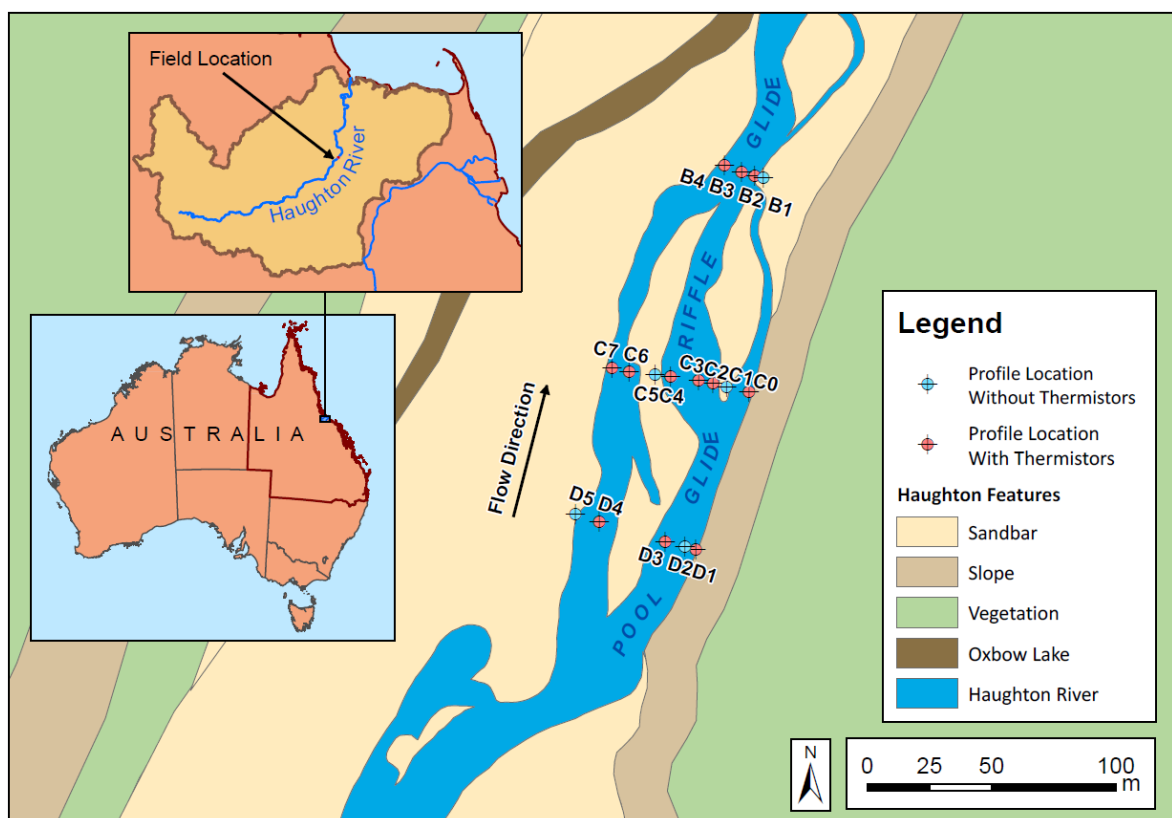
Field Location

Haughton River

AUSTRALIA

GLIDE

B4 B3 B2 B1

RIFFLE

C7 C6

C3C2C1C0

C5C4

Flow Direction

GLIDE

D5 D4

D3 D2D1

POOL

Legend

Profile Location Without Thermistors

Profile Location With Thermistors

Haughton Features

Sandbar

Slope

Vegetation

Oxbow Lake

Haughton River

N

0 25 50 100 m